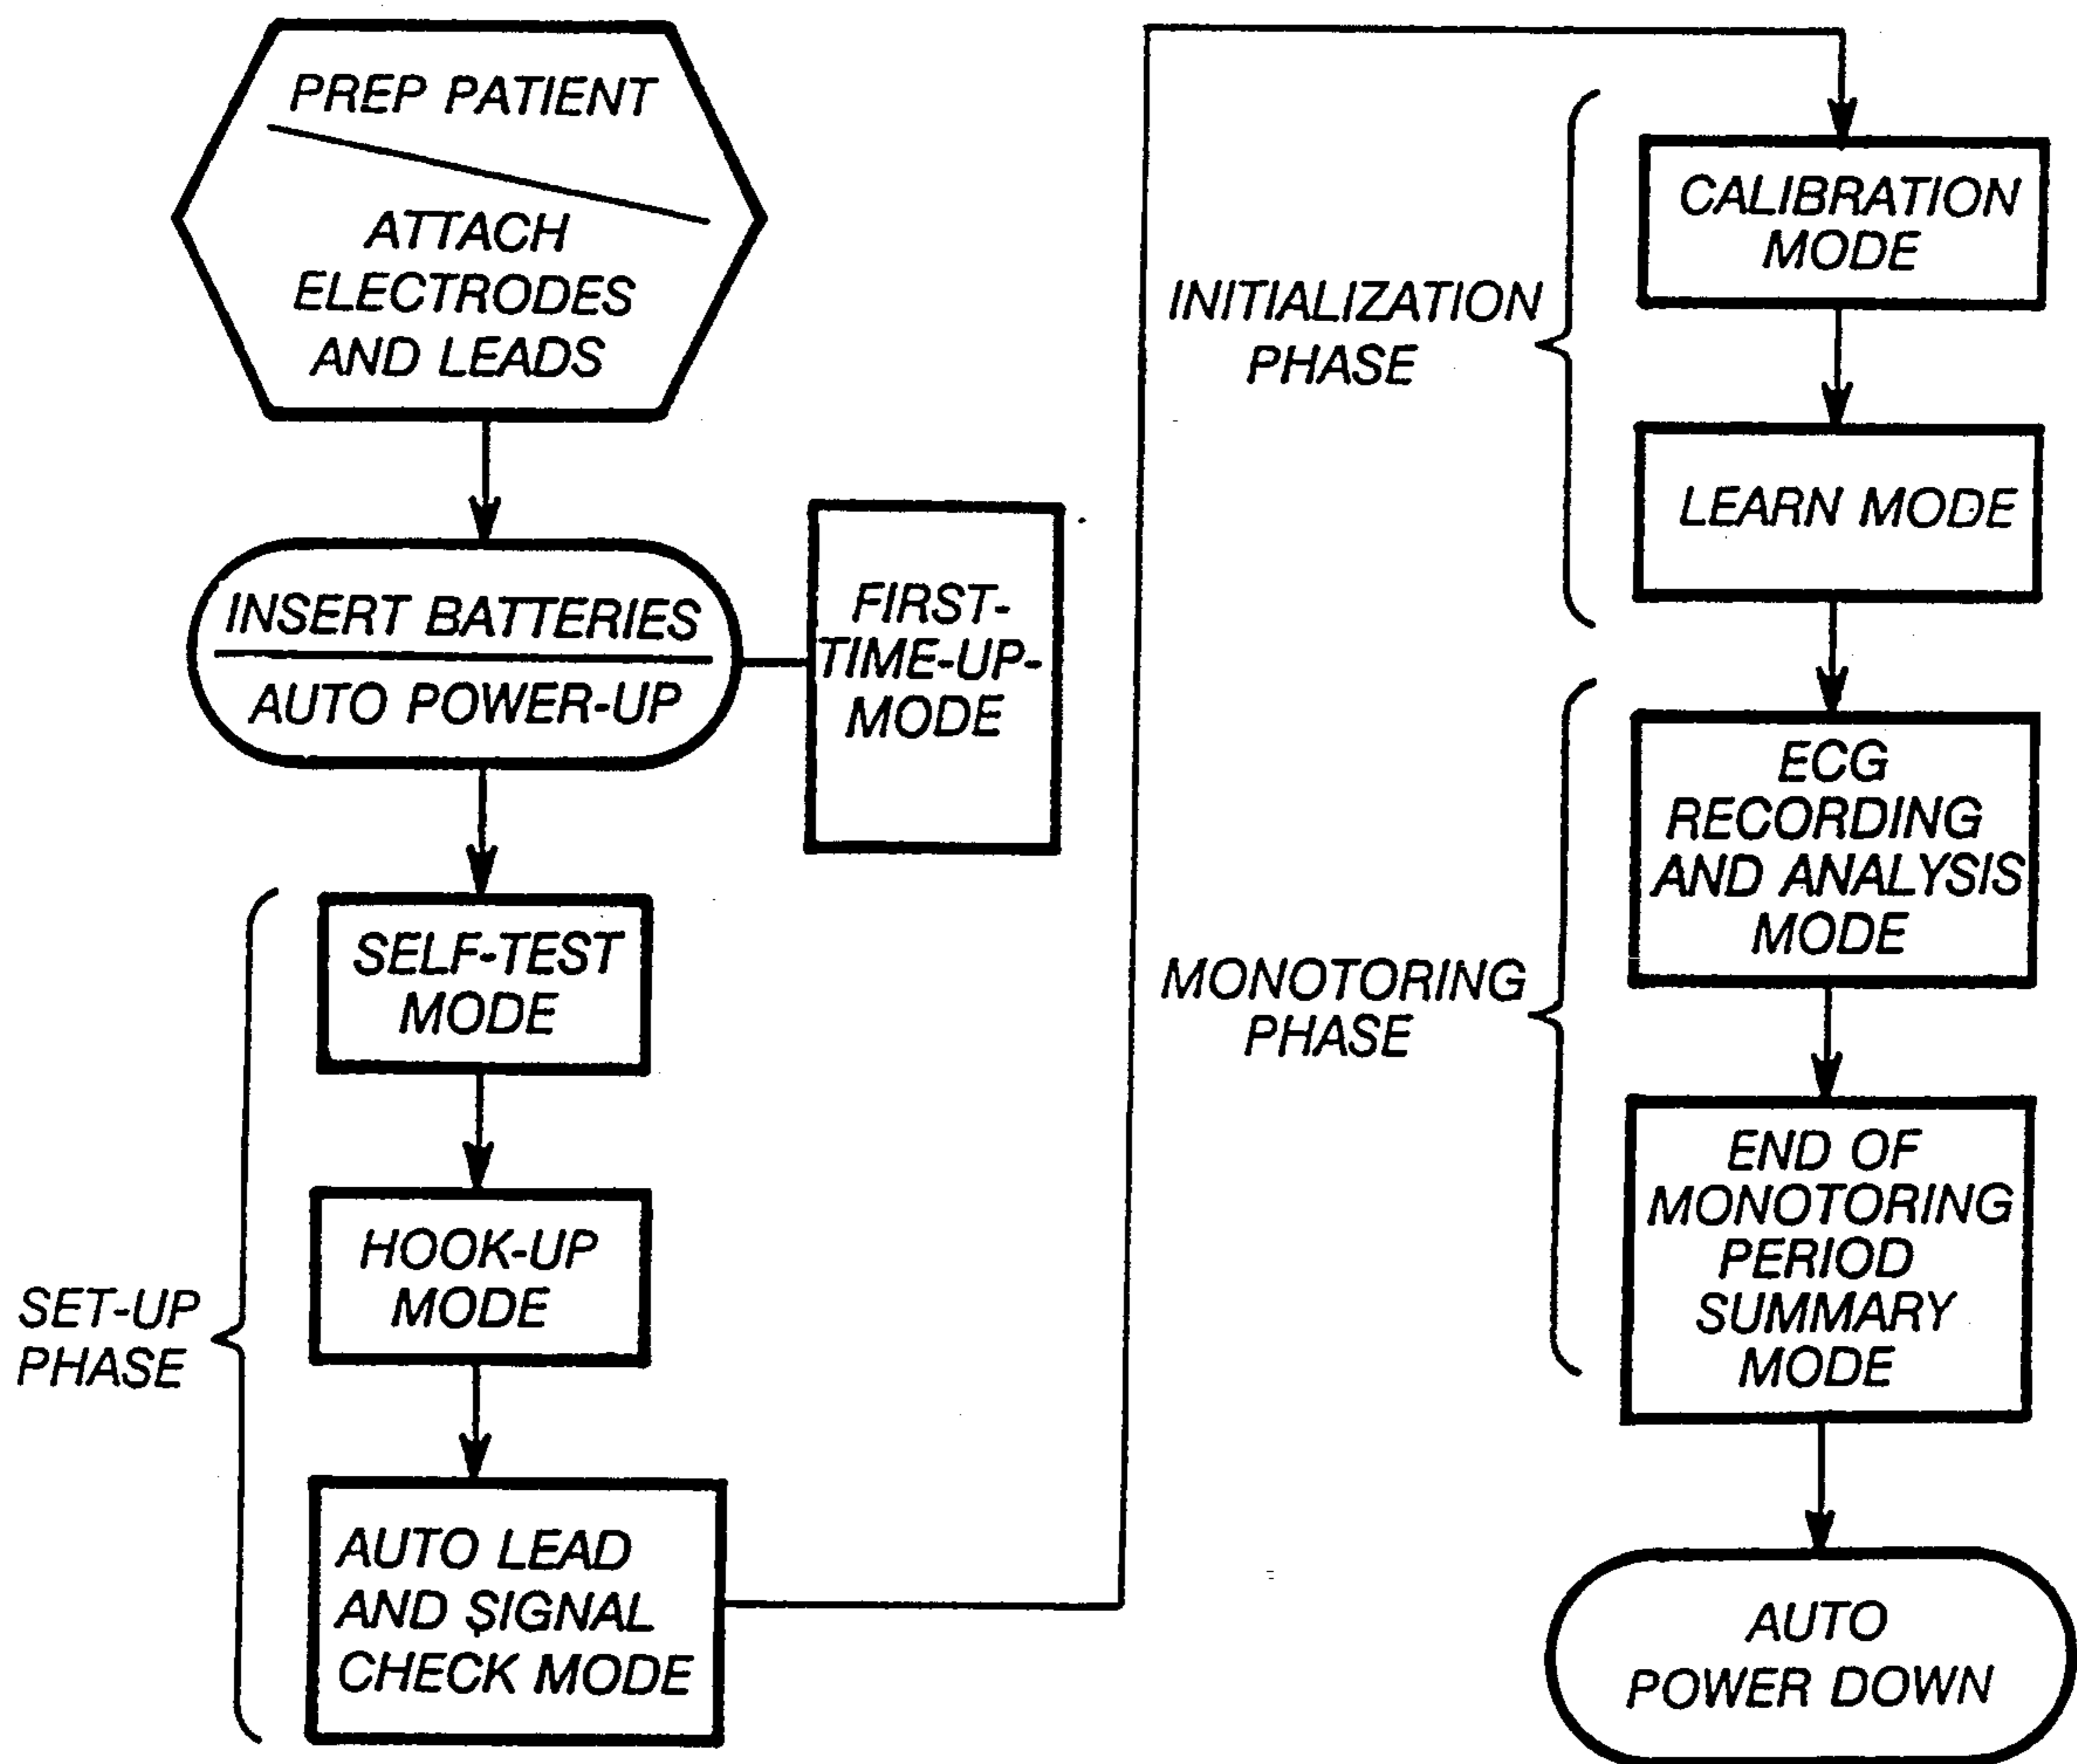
PREP PATIENT

ATTACH ELECTRODES AND LEADS

INSERT BATTERIES

AUTO POWER-UP

FIRST-TIME-UP-MODE

SELF-TEST MODE

HOOK-UP MODE

SET-UP PHASE

AUTO LEAD AND ŞIGNAL CHECK MODE

INITIALIZATION PHASE

CALIBRATION MODE

LEARN MODE

MONOTORING PHASE

ECG RECORDING AND ANALYSIS MODE

END OF MONOTORING PERIOD SUMMARY MODE

AUTO POWER DOWN